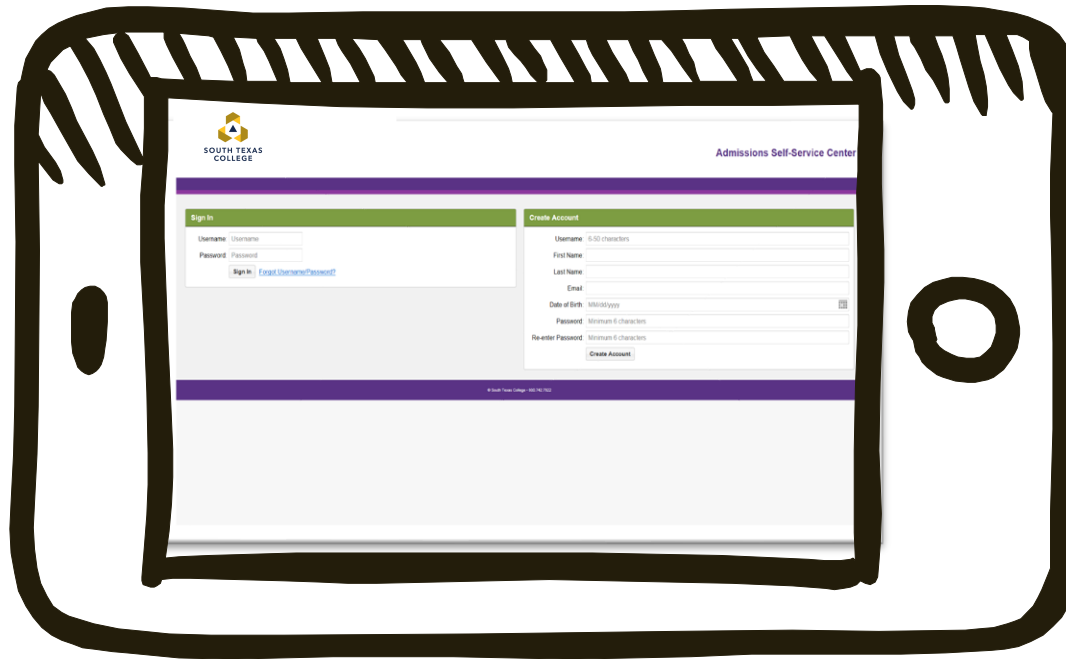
SOUTH TEXAS COLLEGE

Admissions Self-Service Center

Sign In

Username Username

Password Password

Sign In Forgot Username/Password?

Create Account

Username 6-50 characters

First Name

Last Name

Email

Date of Birth MM/dd/yyyy

Password Minimum 6 characters

Re-enter Password Minimum 6 characters

Create Account

© South Texas College - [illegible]